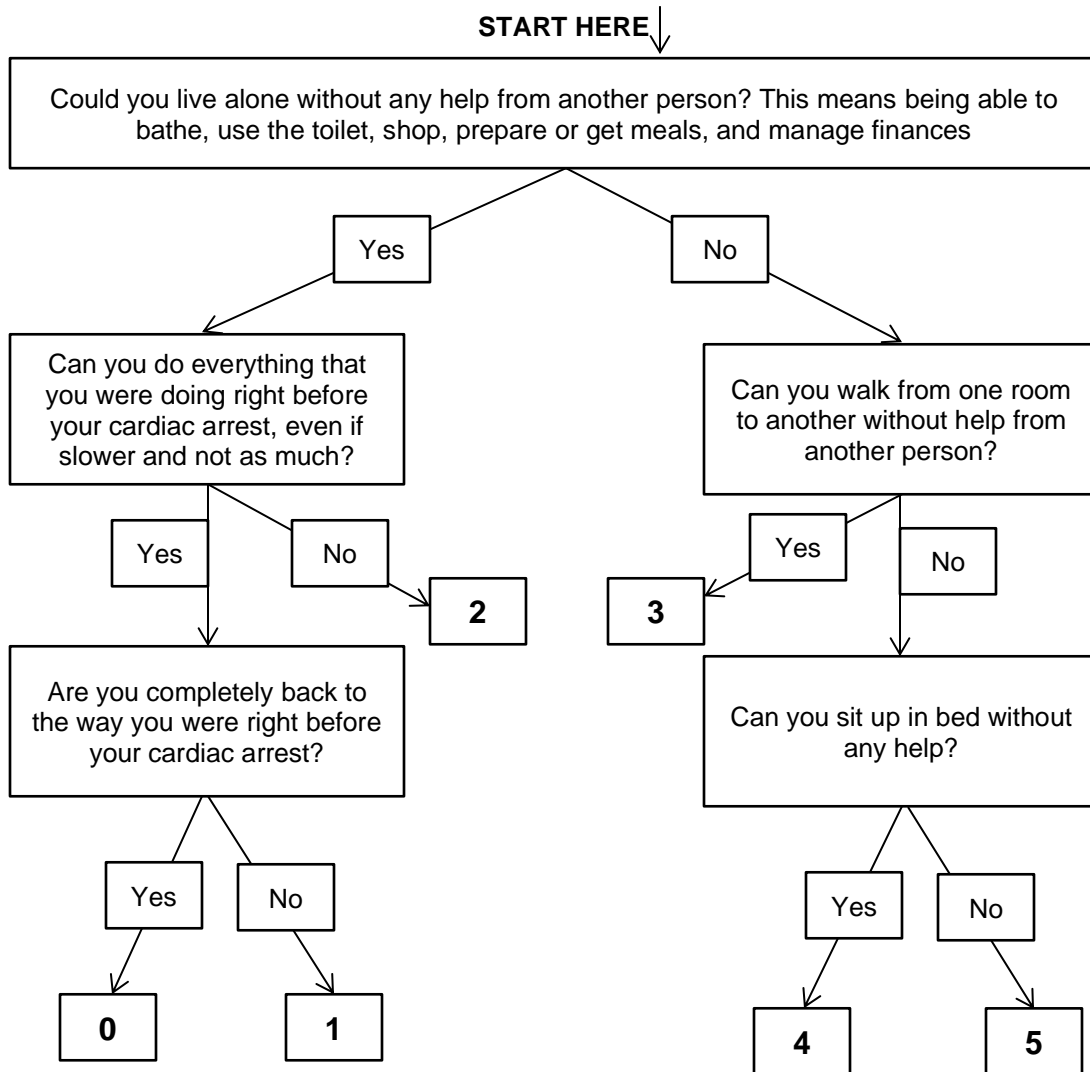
START HERE

Could you live alone without any help from another person? This means being able to bathe, use the toilet, shop, prepare or get meals, and manage finances

Yes

No

Can you do everything that you were doing right before your cardiac arrest, even if slower and not as much?

Can you walk from one room to another without help from another person?

Yes

No

2

Yes

No

3

Are you completely back to the way you were right before your cardiac arrest?

Can you sit up in bed without any help?

Yes

No

Yes

No

0

1

4

5